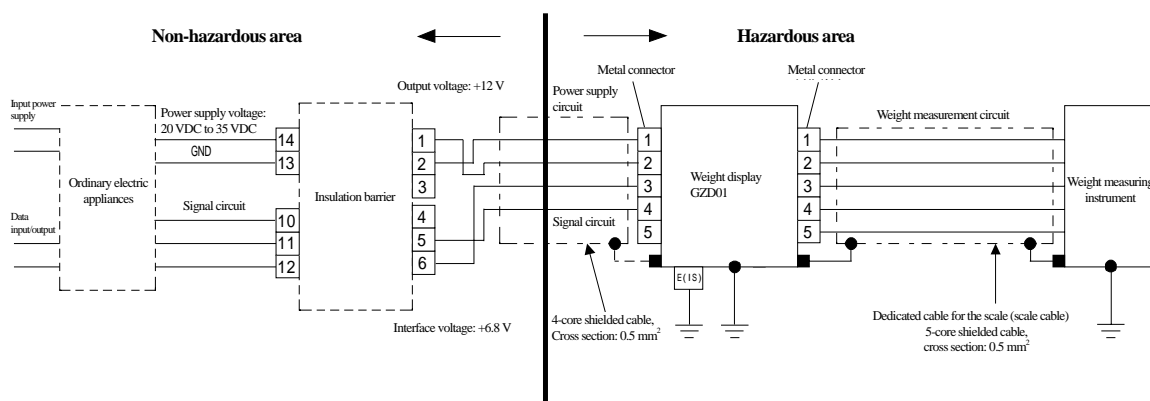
Non-hazardous area

Hazardous area

Input power supply

Data input/output

Power supply voltage: 20 VDC to 35 VDC

GND

14

13

Ordinary electric appliances

Signal circuit

10

11

12

Output voltage: +12 V

Insulation barrier

1

2

3

4

5

6

Interface voltage: +6.8 V

Power supply circuit

Signal circuit

4-core shielded cable, Cross section: 0.5 mm$^2$

Metal connector

1

2

3

4

5

Weight display GZD01

E(IS)

Metal connector

1

2

3

4

5

Weight measurement circuit

Weight measuring instrument

Dedicated cable for the scale (scale cable) 5-core shielded cable, cross section: 0.5 mm$^2$